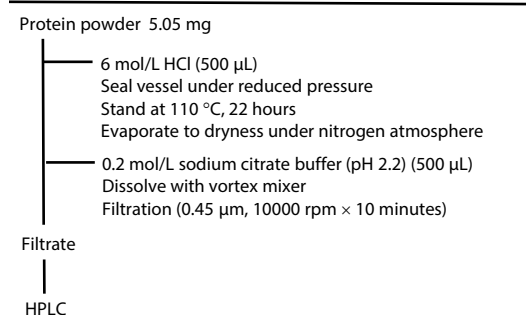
Protein powder 5.05 mg

6 mol/L HCl (500 µL)
Seal vessel under reduced pressure
Stand at 110 °C, 22 hours
Evaporate to dryness under nitrogen atmosphere

0.2 mol/L sodium citrate buffer (pH 2.2) (500 µL)
Dissolve with vortex mixer
Filtration (0.45 µm, 10000 rpm $\times$ 10 minutes)

Filtrate

HPLC